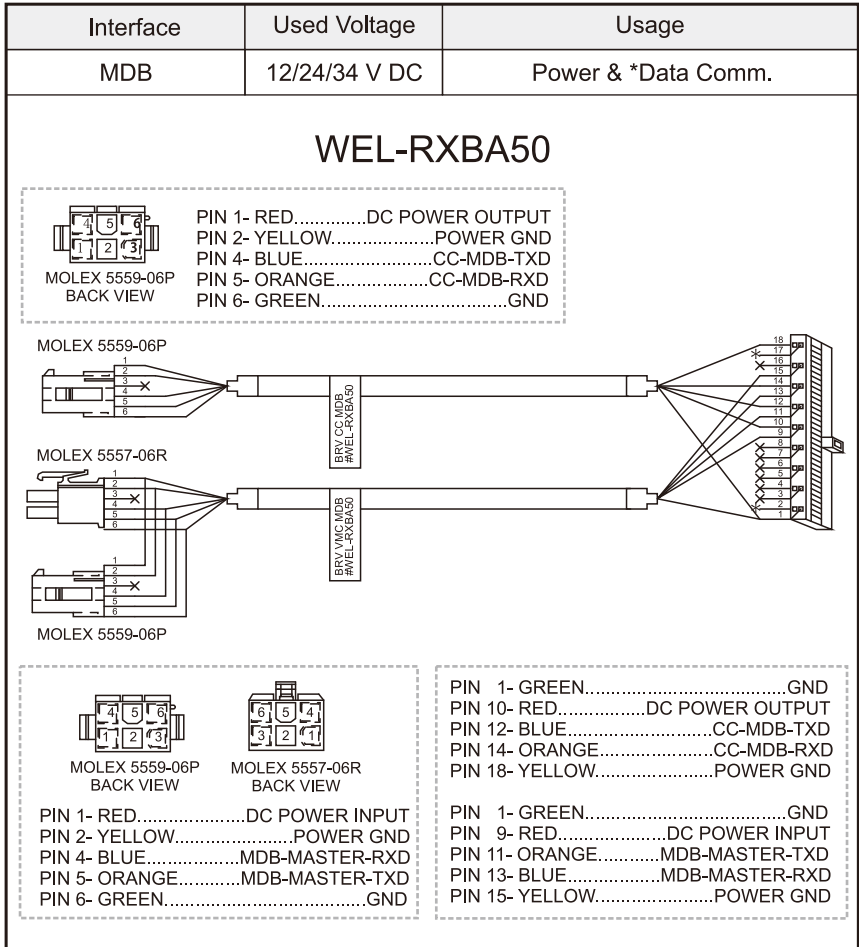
| Interface | Used Voltage | Usage |
|---|---|---|
| MDB | 12/24/34 V DC | Power & *Data Comm. |

WEL-RXBA50

4 5 6
1 2 3
MOLEX 5559-06P
BACK VIEW

PIN 1- RED..............DC POWER OUTPUT
PIN 2- YELLOW....................POWER GND
PIN 4- BLUE.........................CC-MDB-TXD
PIN 5- ORANGE..................CC-MDB-RXD
PIN 6- GREEN....................................GND

MOLEX 5559-06P

1 2 3 4 5 6

BRV CC MDB
#WEL-RXBA50

18 17 16 15 14 13 12 11 10 9 8 7 6 5 4 3 2 1

MOLEX 5557-06R

1 2 3 4 5 6

BRV VMC MDB
#WEL-RXBA50

1 2 3 4 5 6

MOLEX 5559-06P

4 5 6
1 2 3
MOLEX 5559-06P
BACK VIEW

6 5 4
3 2 1
MOLEX 5557-06R
BACK VIEW

PIN 1- RED......................DC POWER INPUT
PIN 2- YELLOW.......................POWER GND
PIN 4- BLUE..................MDB-MASTER-RXD
PIN 5- ORANGE............MDB-MASTER-TXD
PIN 6- GREEN.......................................GND

PIN 1- GREEN.......................................GND
PIN 10- RED.................DC POWER OUTPUT
PIN 12- BLUE...........................CC-MDB-TXD
PIN 14- ORANGE......................CC-MDB-RXD
PIN 18- YELLOW.......................POWER GND

PIN 1- GREEN.......................................GND
PIN 9- RED.....................DC POWER INPUT
PIN 11- ORANGE............MDB-MASTER-TXD
PIN 13- BLUE.................MDB-MASTER-RXD
PIN 15- YELLOW.......................POWER GND